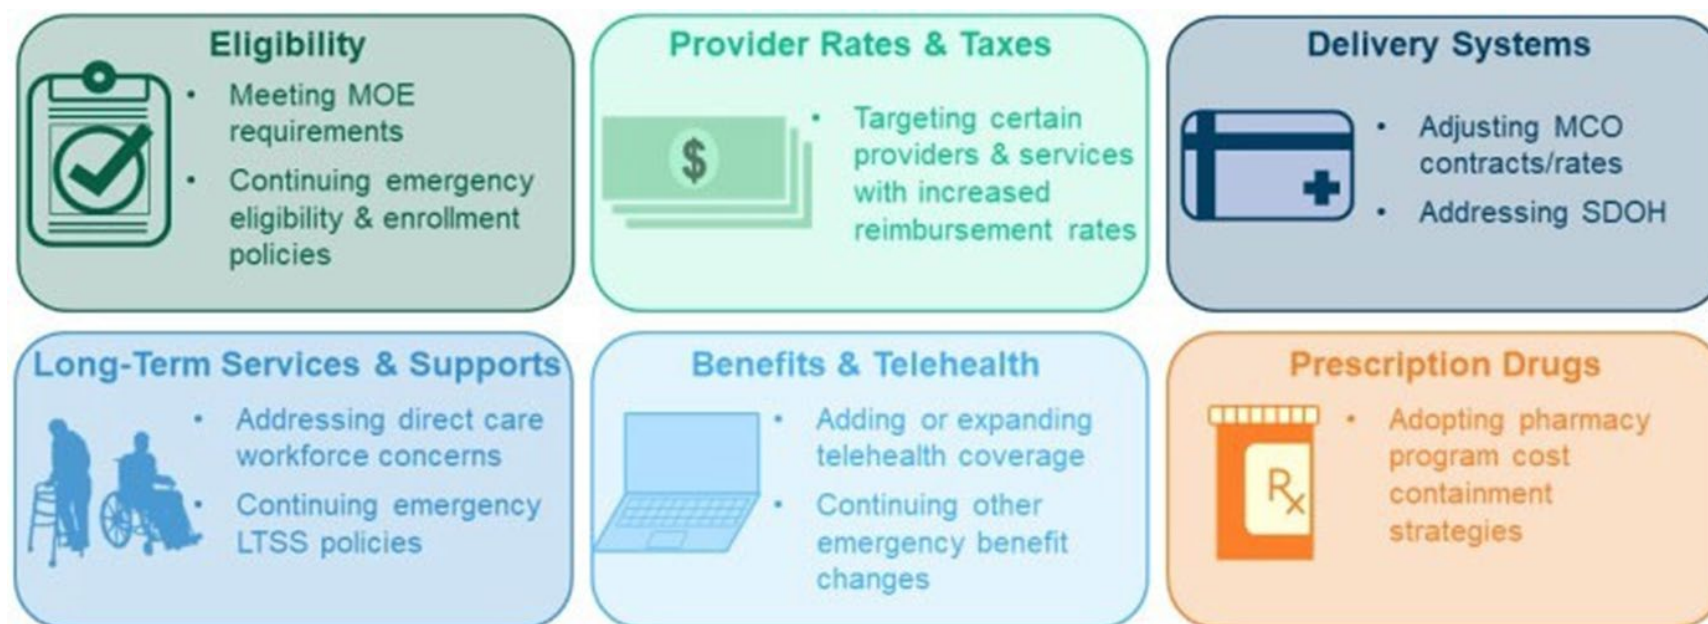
Eligibility

- Meeting MOE requirements
- Continuing emergency eligibility & enrollment policies

Provider Rates & Taxes

$

- Targeting certain providers & services with increased reimbursement rates

Delivery Systems

- Adjusting MCO contracts/rates
- Addressing SDOH

Long-Term Services & Supports

- Addressing direct care workforce concerns
- Continuing emergency LTSS policies

Benefits & Telehealth

- Adding or expanding telehealth coverage
- Continuing other emergency benefit changes

Prescription Drugs

Rx

- Adopting pharmacy program cost containment strategies